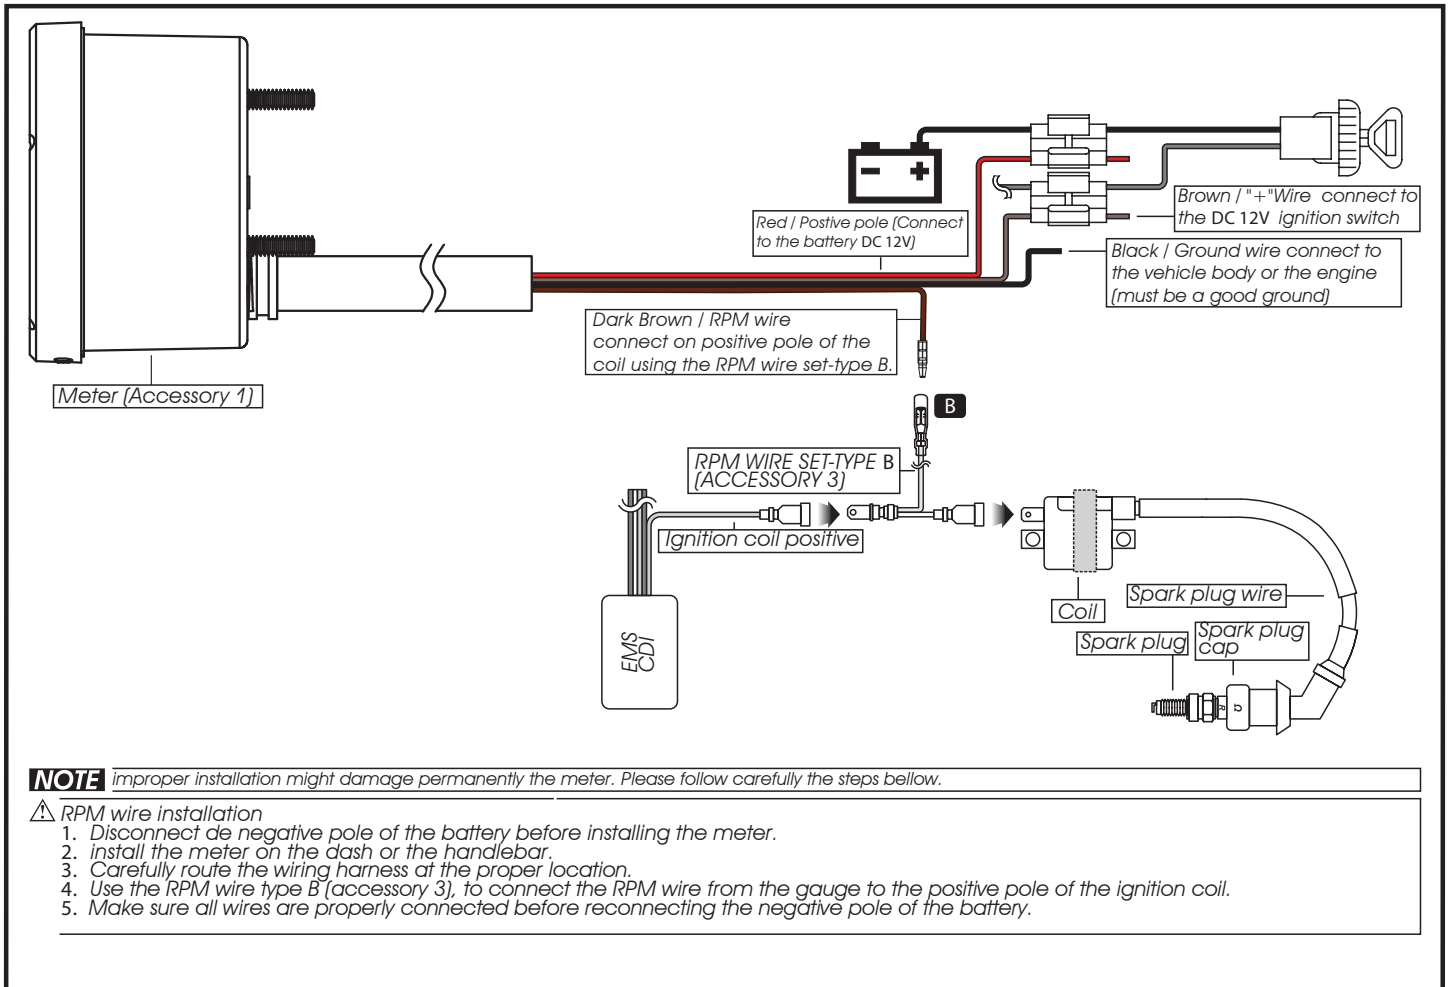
Red / Postive pole (Connect to the battery DC 12V)

Brown / "+"Wire connect to the DC 12V ignition switch

Black / Ground wire connect to the vehicle body or the engine (must be a good ground)

Dark Brown / RPM wire connect on positive pole of the coil using the RPM wire set-type B.

Meter (Accessory 1)

B

RPM WIRE SET-TYPE B (ACCESSORY 3)

Ignition coil positive

EMS CDI

Coil

Spark plug wire

Spark plug

Spark plug cap

NOTE improper installation might damage permanently the meter. Please follow carefully the steps bellow.

RPM wire installation
1. Disconnect de negative pole of the battery before installing the meter.
2. install the meter on the dash or the handlebar.
3. Carefully route the wiring harness at the proper location.
4. Use the RPM wire type B (accessory 3), to connect the RPM wire from the gauge to the positive pole of the ignition coil.
5. Make sure all wires are properly connected before reconnecting the negative pole of the battery.